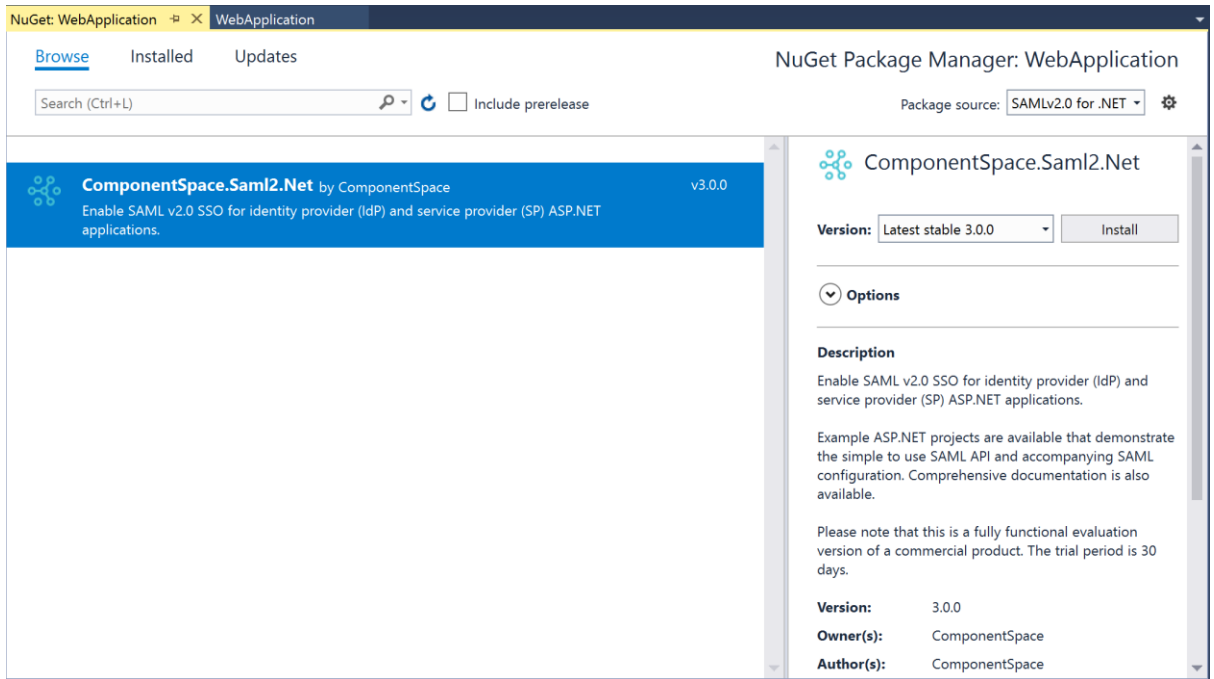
NuGet: WebApplication WebApplication

Browse Installed Updates

NuGet Package Manager: WebApplication

Search (Ctrl+L)

Include prerelease

Package source: SAMLv2.0 for .NET

ComponentSpace.Saml2.Net by ComponentSpace
Enable SAML v2.0 SSO for identity provider (IdP) and service provider (SP) ASP.NET applications.

v3.0.0

ComponentSpace.Saml2.Net

Version: Latest stable 3.0.0 Install

Options

Description

Enable SAML v2.0 SSO for identity provider (IdP) and service provider (SP) ASP.NET applications.

Example ASP.NET projects are available that demonstrate the simple to use SAML API and accompanying SAML configuration. Comprehensive documentation is also available.

Please note that this is a fully functional evaluation version of a commercial product. The trial period is 30 days.

| Version: | 3.0.0 |
|---|---|
| Owner(s): | ComponentSpace |
| Author(s): | ComponentSpace |